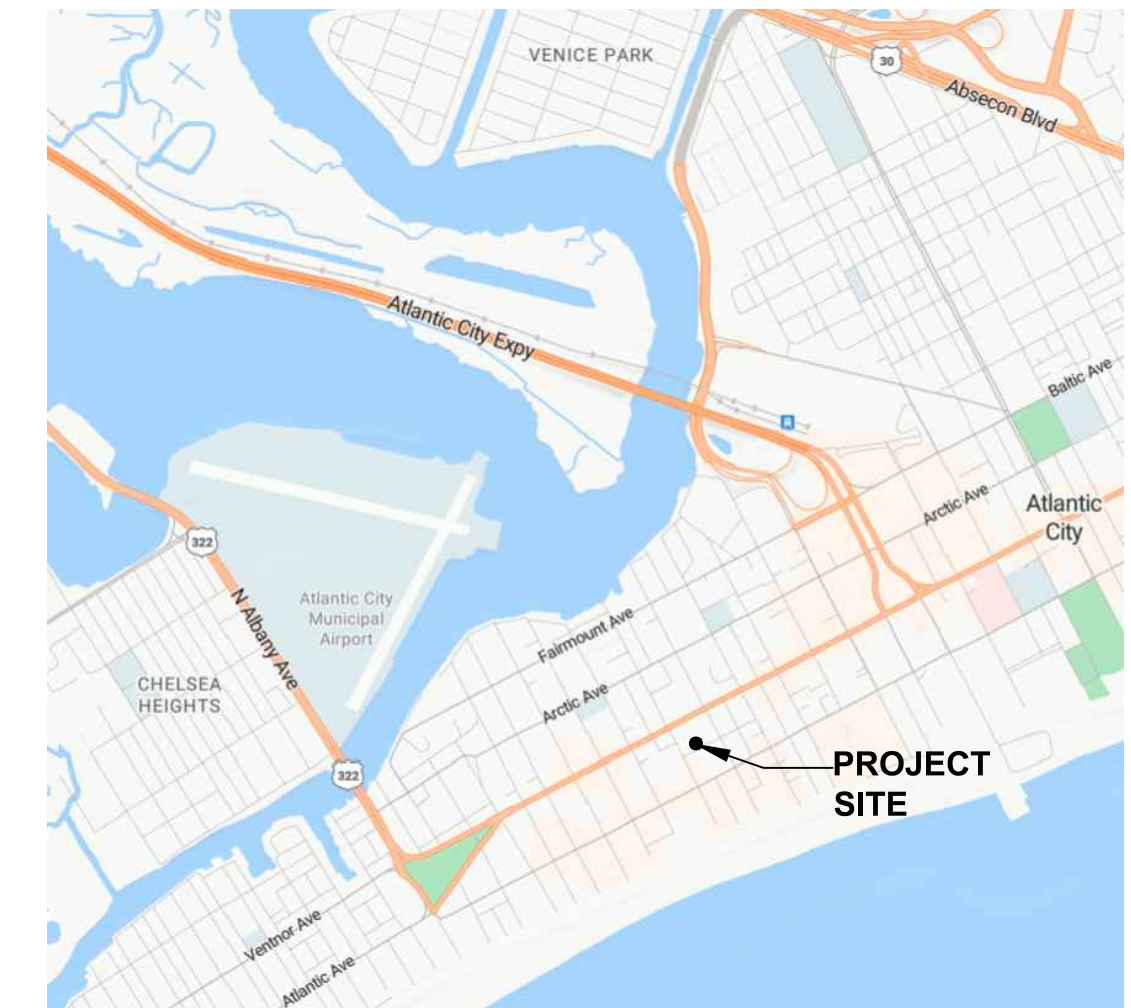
VENICE PARK

30

Absecon Blvd

Atlantic City Expy

Baltic Ave

Arctic Ave

Atlantic City

322

Atlantic City Municipal Airport

N Albany Ave

CHELSEA HEIGHTS

Fairmount Ave

Arctic Ave

322

PROJECT SITE

Ventnor Ave

Atlantic Ave